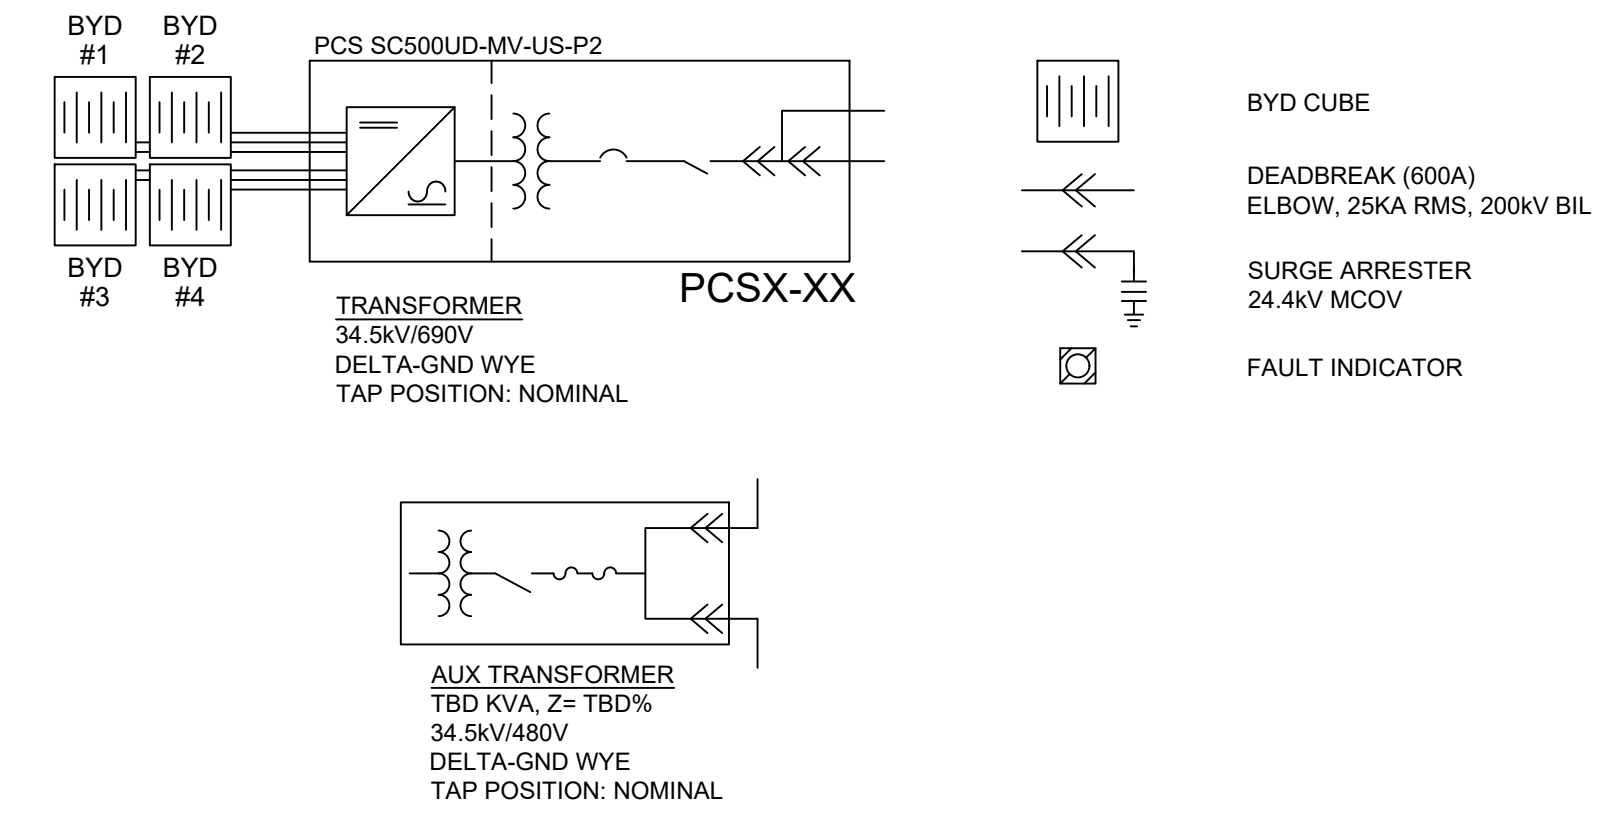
BYD #1

BYD #2

BYD #3

BYD #4

PCS SC500UD-MV-US-P2

PCSX-XX

TRANSFORMER
34.5kV/690V
DELTA-GND WYE
TAP POSITION: NOMINAL

BYD CUBE

DEADBREAK (600A)
ELBOW, 25KA RMS, 200kV BIL

SURGE ARRESTER
24.4kV MCOV

FAULT INDICATOR

AUX TRANSFORMER
TBD KVA, Z= TBD%
34.5kV/480V
DELTA-GND WYE
TAP POSITION: NOMINAL